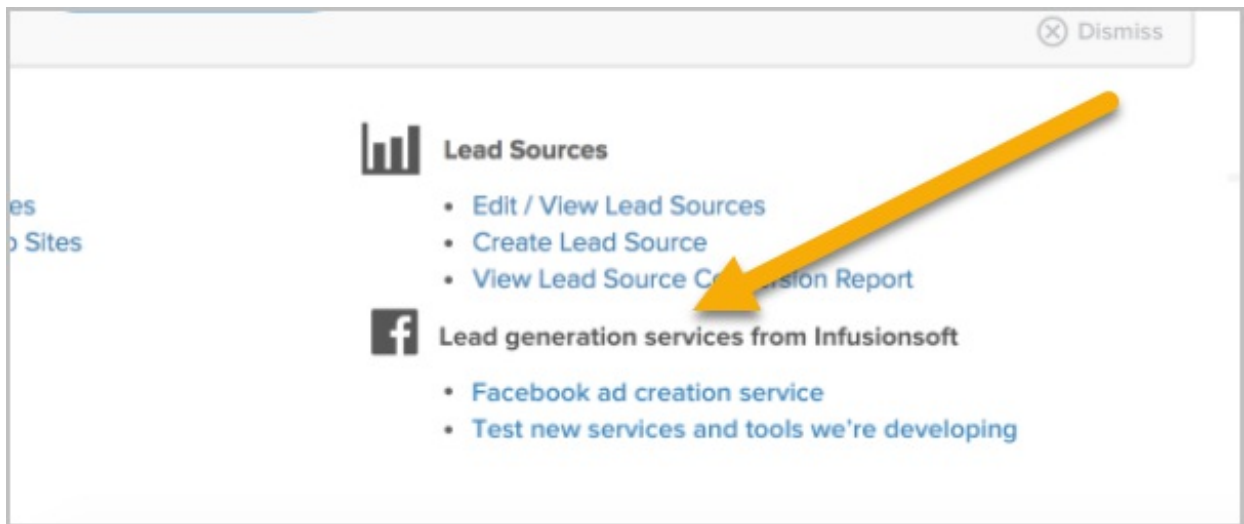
Dismiss

es
Sites

Lead Sources

- Edit / View Lead Sources
- Create Lead Source
- View Lead Source C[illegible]rsion Report

Lead generation services from Infusionsoft

- Facebook ad creation service
- Test new services and tools we're developing